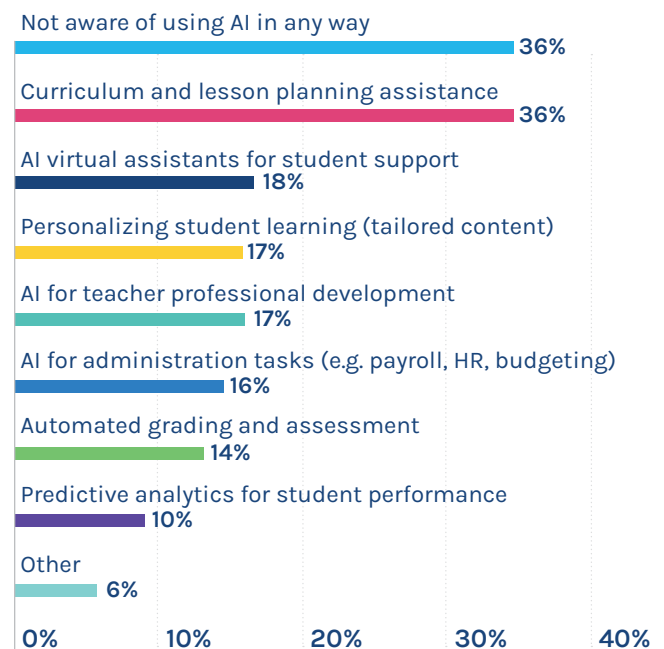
Not aware of using AI in any way
36%

Curriculum and lesson planning assistance
36%

AI virtual assistants for student support
18%

Personalizing student learning (tailored content)
17%

AI for teacher professional development
17%

AI for administration tasks (e.g. payroll, HR, budgeting)
16%

Automated grading and assessment
14%

Predictive analytics for student performance
10%

Other
6%

0% 10% 20% 30% 40%